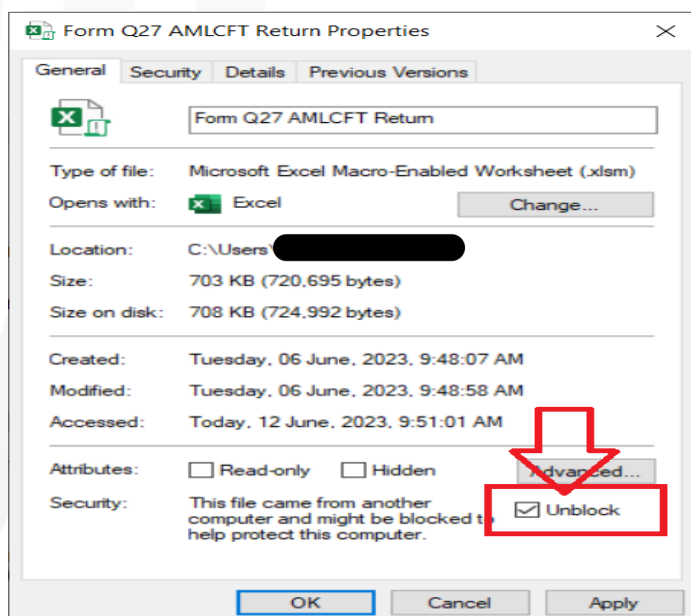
Form Q27 AMLCFT Return Properties

General | Security | Details | Previous Versions

Form Q27 AMLCFT Return

Type of file: Microsoft Excel Macro-Enabled Worksheet (.xlsm)

Opens with: Excel | Change...

Location: C:\Users\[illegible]

Size: 703 KB (720,695 bytes)

Size on disk: 708 KB (724,992 bytes)

Created: Tuesday, 06 June, 2023, 9:48:07 AM

Modified: Tuesday, 06 June, 2023, 9:48:58 AM

Accessed: Today, 12 June, 2023, 9:51:01 AM

Attributes: Read-only | Hidden | Advanced...

Security: This file came from another computer and might be blocked to help protect this computer. | Unblock

OK | Cancel | Apply